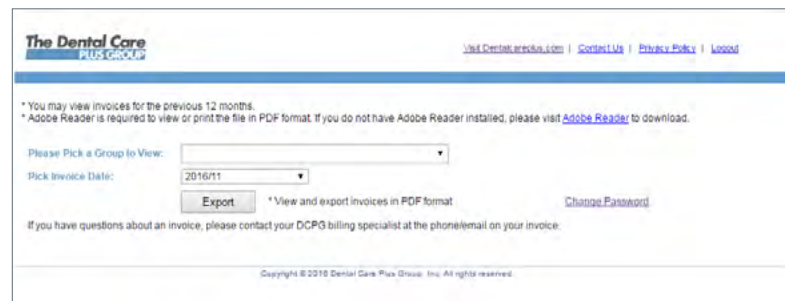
The Dental Care
PLUS GROUP

Visit Dentalcareplus.com | Contact Us | Privacy Policy | Logout

* You may view invoices for the previous 12 months.
* Adobe Reader is required to view or print the file in PDF format. If you do not have Adobe Reader installed, please visit Adobe Reader to download.

Please Pick a Group to View:

Pick Invoice Date: 2016/11

Export * View and export invoices in PDF format

Change Password

If you have questions about an invoice, please contact your DCPG billing specialist at the phone/email on your invoice.

Copyright © 2016 Dental Care Plus Group, Inc. All rights reserved.